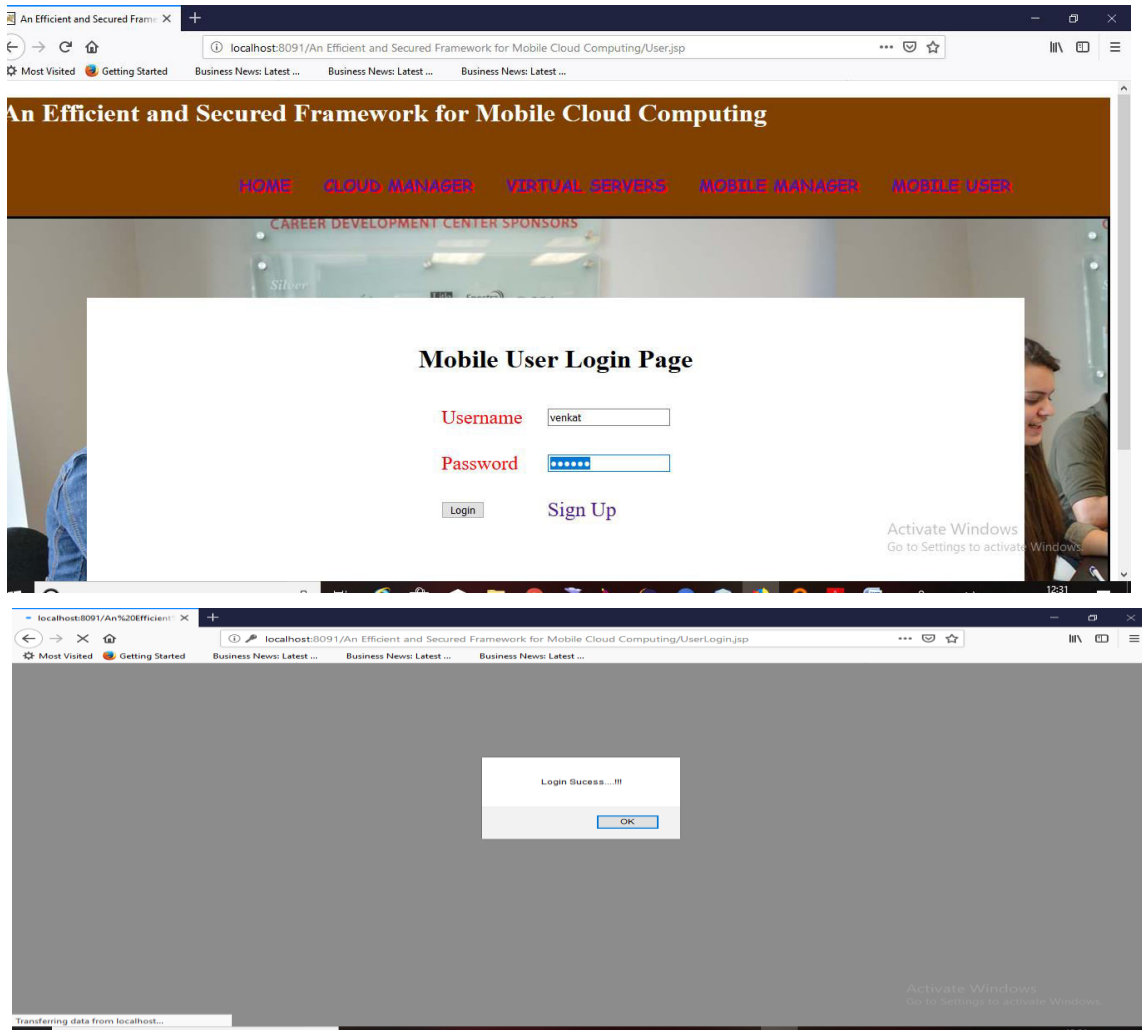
An Efficient and Secured Frame ×

localhost:8091/An Efficient and Secured Framework for Mobile Cloud Computing/User.jsp

Most Visited  Getting Started  Business News: Latest ...  Business News: Latest ...  Business News: Latest ...

An Efficient and Secured Framework for Mobile Cloud Computing

HOME  CLOUD MANAGER  VIRTUAL SERVERS  MOBILE MANAGER  MOBILE USER

CAREER DEVELOPMENT CENTER SPONSORS

Silver

Mobile User Login Page

Username venkat

Password ••••••

Login  Sign Up

Activate Windows
Go to Settings to activate Windows.

12:31

localhost:8091/An%20Efficient ×

localhost:8091/An Efficient and Secured Framework for Mobile Cloud Computing/UserLogin.jsp

Most Visited  Getting Started  Business News: Latest ...  Business News: Latest ...  Business News: Latest ...

Login Sucess....!!!

OK

Activate Windows
Go to Settings to activate Windows.

Transferring data from localhost...